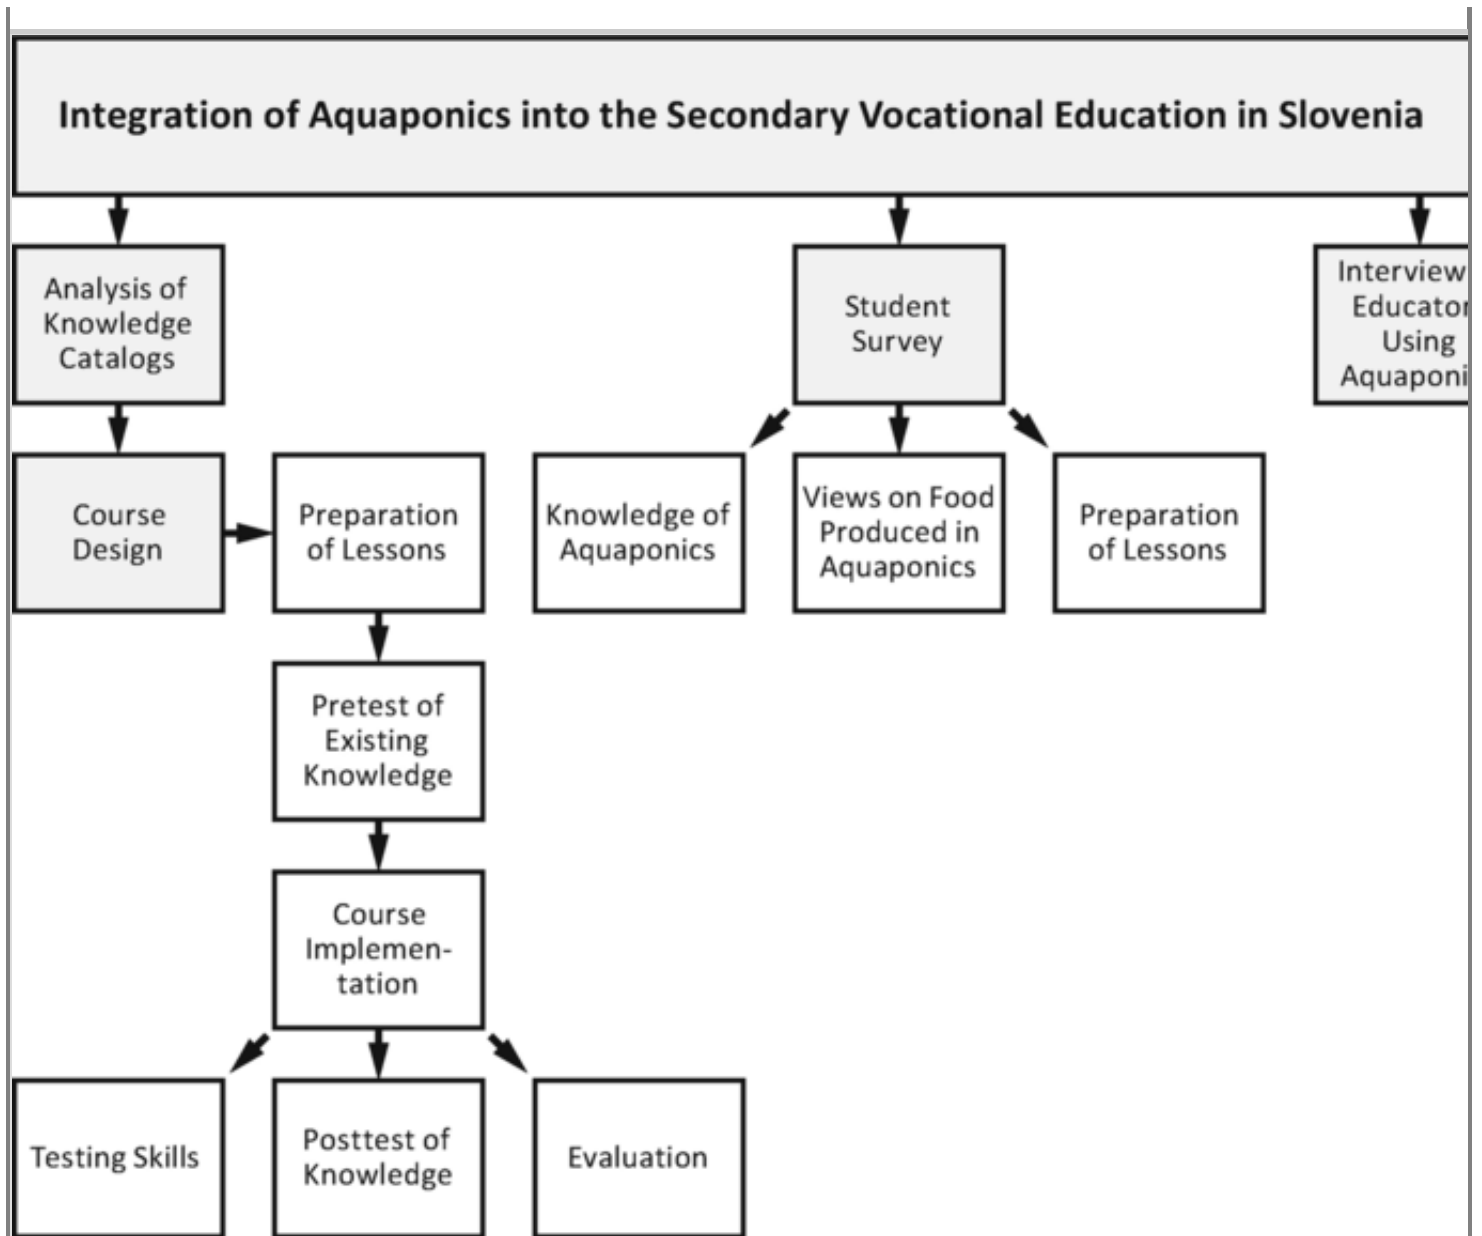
Integration of Aquaponics into the Secondary Vocational Education in Slovenia

Analysis of Knowledge Catalogs

Course Design

Preparation of Lessons

Pretest of Existing Knowledge

Course Implementation

Testing Skills

Posttest of Knowledge

Evaluation

Student Survey

Knowledge of Aquaponics

Views on Food Produced in Aquaponics

Preparation of Lessons

Interview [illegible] Educator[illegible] Using Aquaponi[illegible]